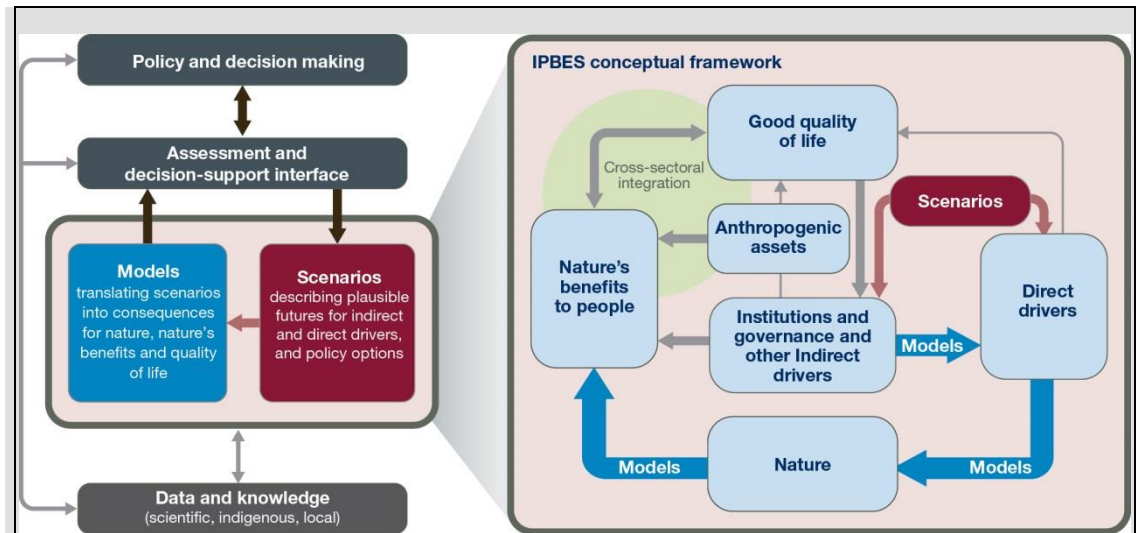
Policy and decision making

Assessment and decision-support interface

Models
translating scenarios into consequences for nature, nature's benefits and quality of life

Scenarios
describing plausible futures for indirect and direct drivers, and policy options

Data and knowledge
(scientific, indigenous, local)

IPBES conceptual framework

Good quality of life

Cross-sectoral integration

Scenarios

Anthropogenic assets

Nature's benefits to people

Institutions and governance and other Indirect drivers

Models

Direct drivers

Models

Nature

Models